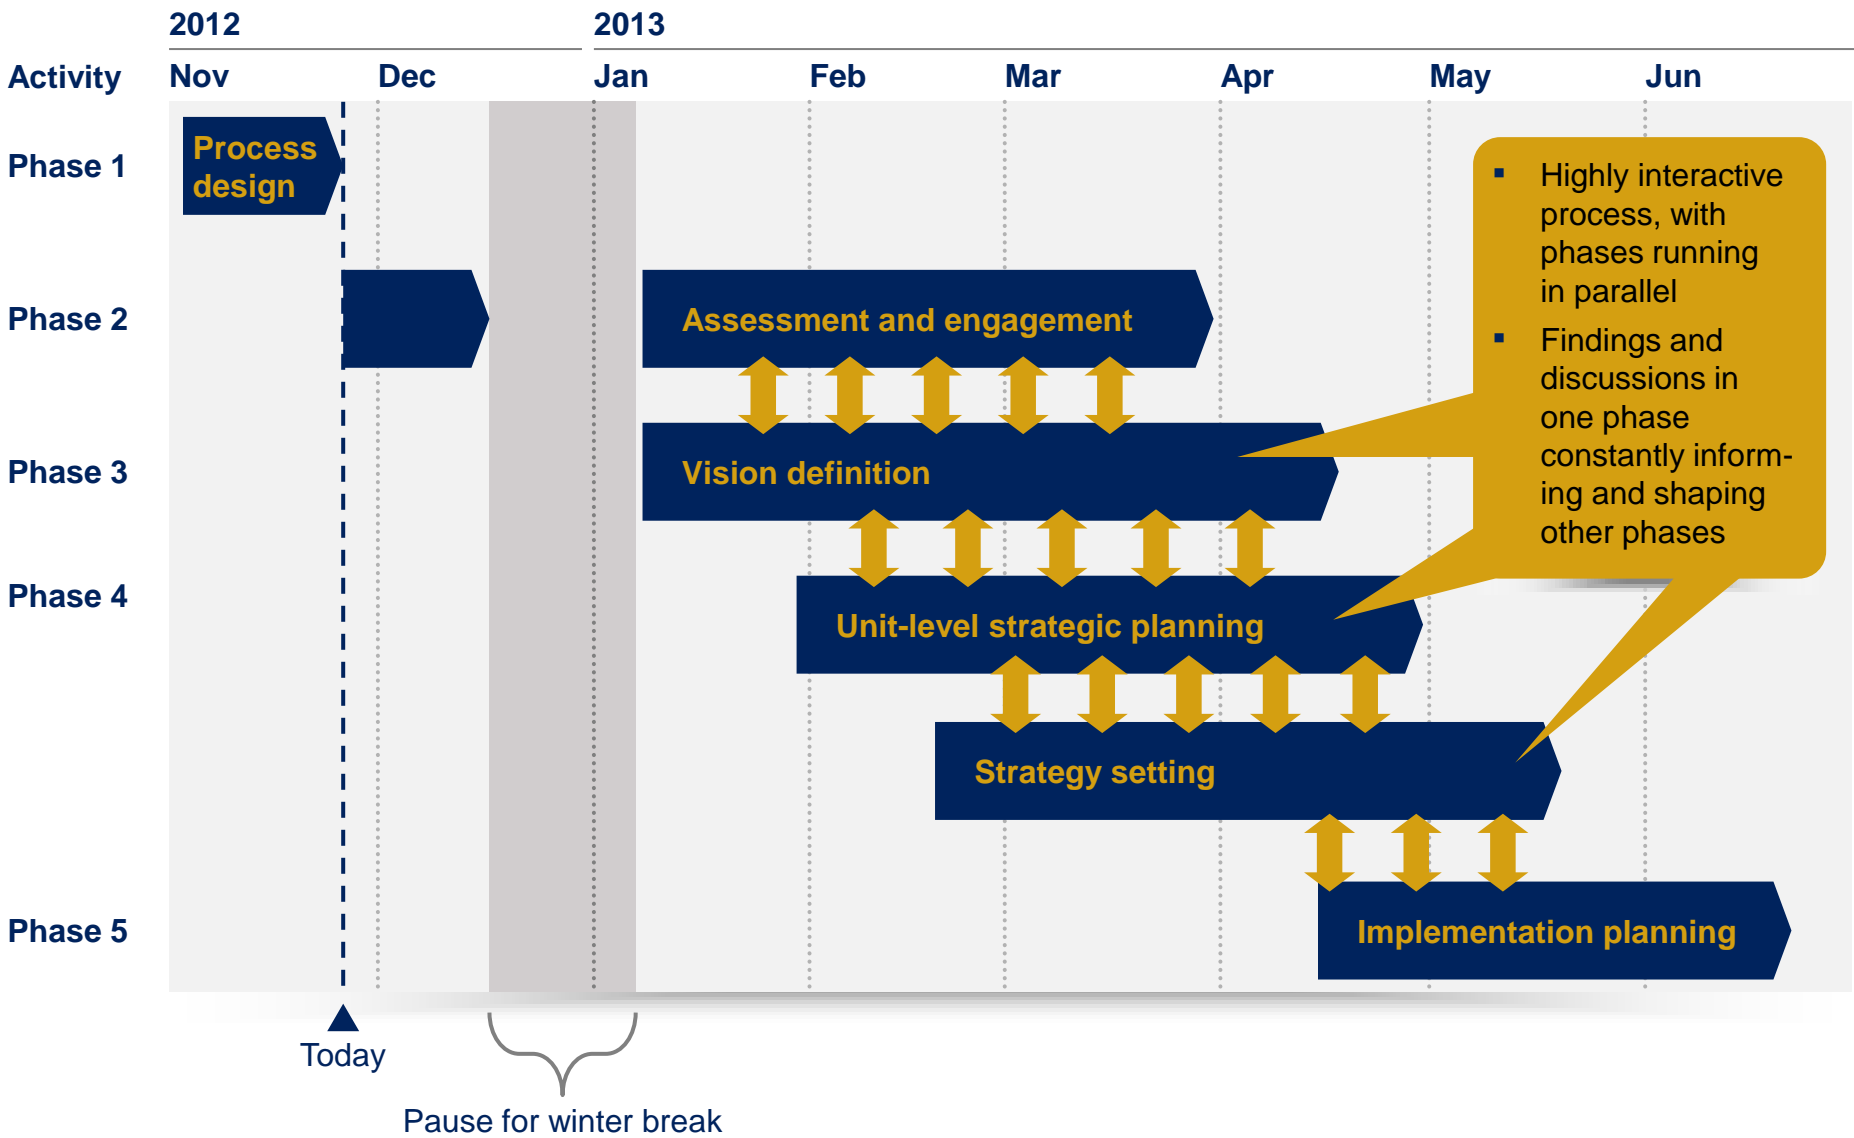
2012

2013

Activity

Nov

Dec

Jan

Feb

Mar

Apr

May

Jun

Phase 1

Process design

Phase 2

Assessment and engagement

Phase 3

Vision definition

Phase 4

Unit-level strategic planning

Strategy setting

Phase 5

Implementation planning

▪ Highly interactive process, with phases running in parallel

▪ Findings and discussions in one phase constantly informing and shaping other phases

Today

Pause for winter break